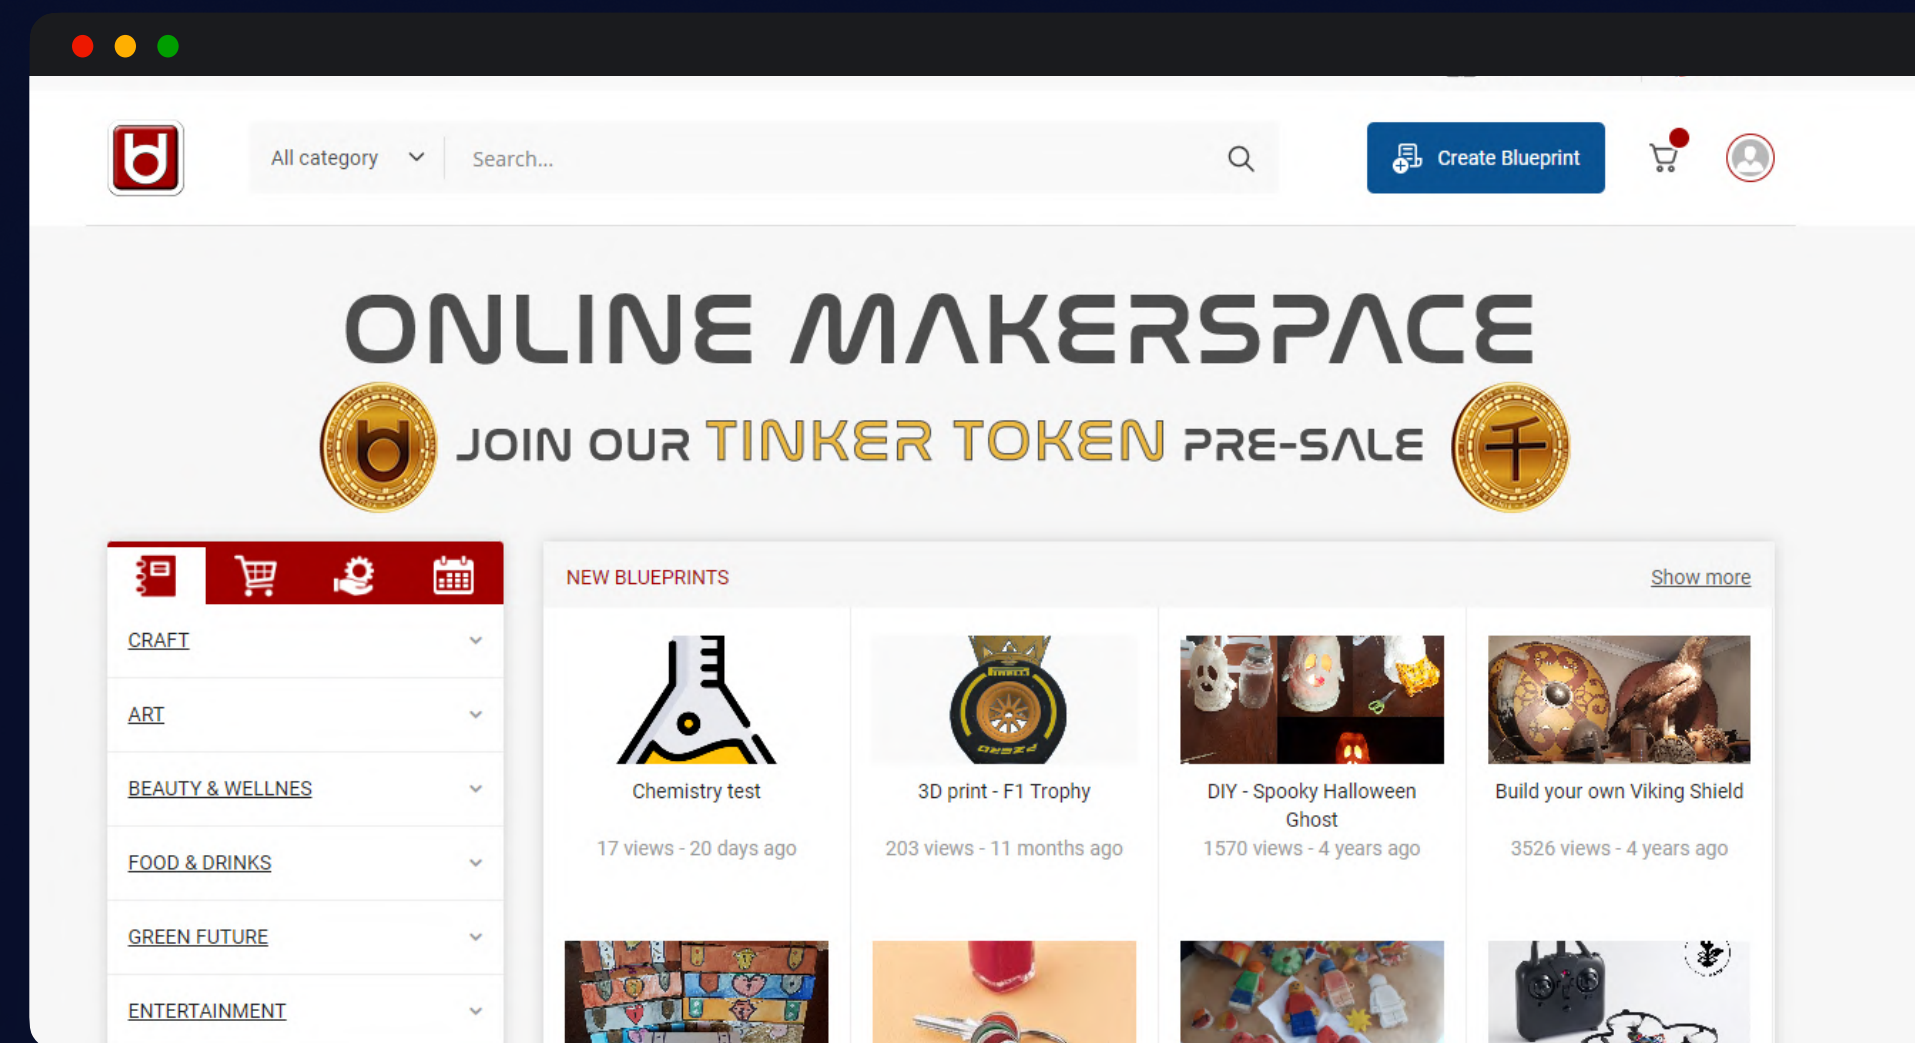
All category

Search...

Create Blueprint

ONLINE MAKERSPACE

JOIN OUR TINKER TOKEN PRE-SALE

CRAFT

ART

BEAUTY & WELLNES

FOOD & DRINKS

GREEN FUTURE

ENTERTAINMENT

NEW BLUEPRINTS

Show more

Chemistry test

17 views - 20 days ago

3D print - F1 Trophy

203 views - 11 months ago

DIY - Spooky Halloween Ghost

1570 views - 4 years ago

Build your own Viking Shield

3526 views - 4 years ago